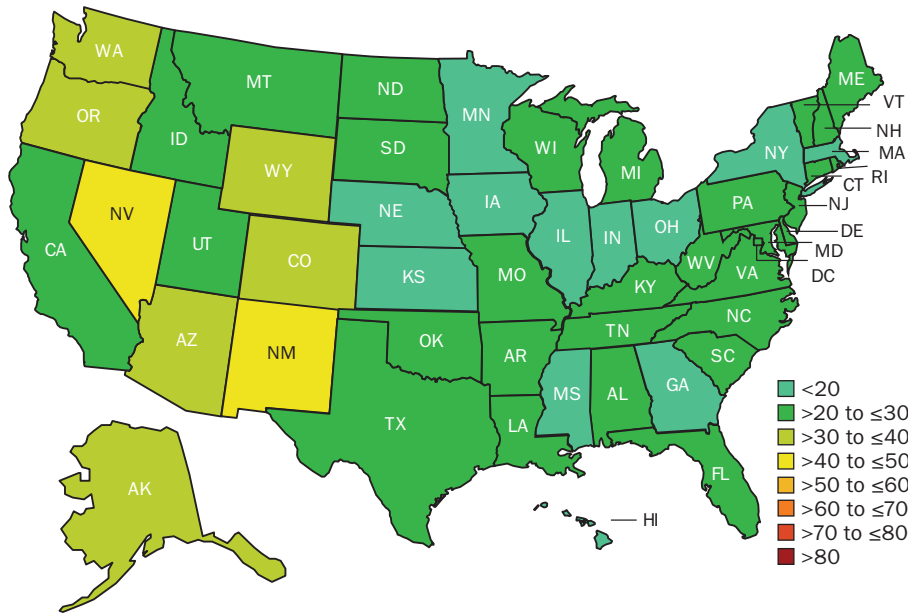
WA
OR
CA
NV
ID
MT
WY
UT
CO
AZ
NM
ND
SD
NE
KS
OK
TX
MN
IA
MO
AR
LA
WI
IL
MS
MI
IN
KY
TN
AL
OH
GA
FL
WV
VA
NC
SC
PA
NY
ME
VT
NH
MA
RI
CT
NJ
DE
MD
DC
AK
HI

<20
>20 to ≤30
>30 to ≤40
>40 to ≤50
>50 to ≤60
>60 to ≤70
>70 to ≤80
>80